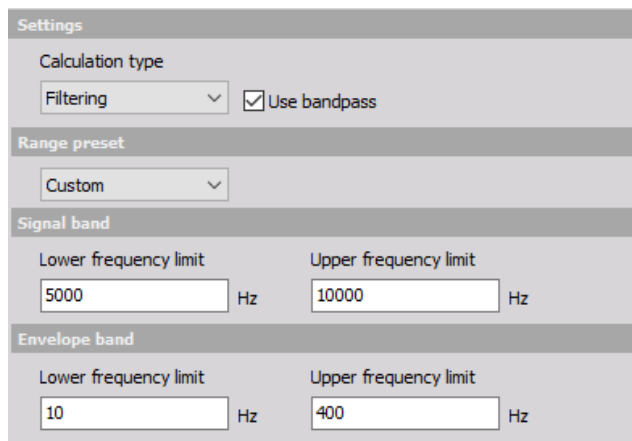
Settings

Calculation type

Filtering

Use bandpass

Range preset

Custom

Signal band

Lower frequency limit

5000 Hz

Upper frequency limit

10000 Hz

Envelope band

Lower frequency limit

10 Hz

Upper frequency limit

400 Hz